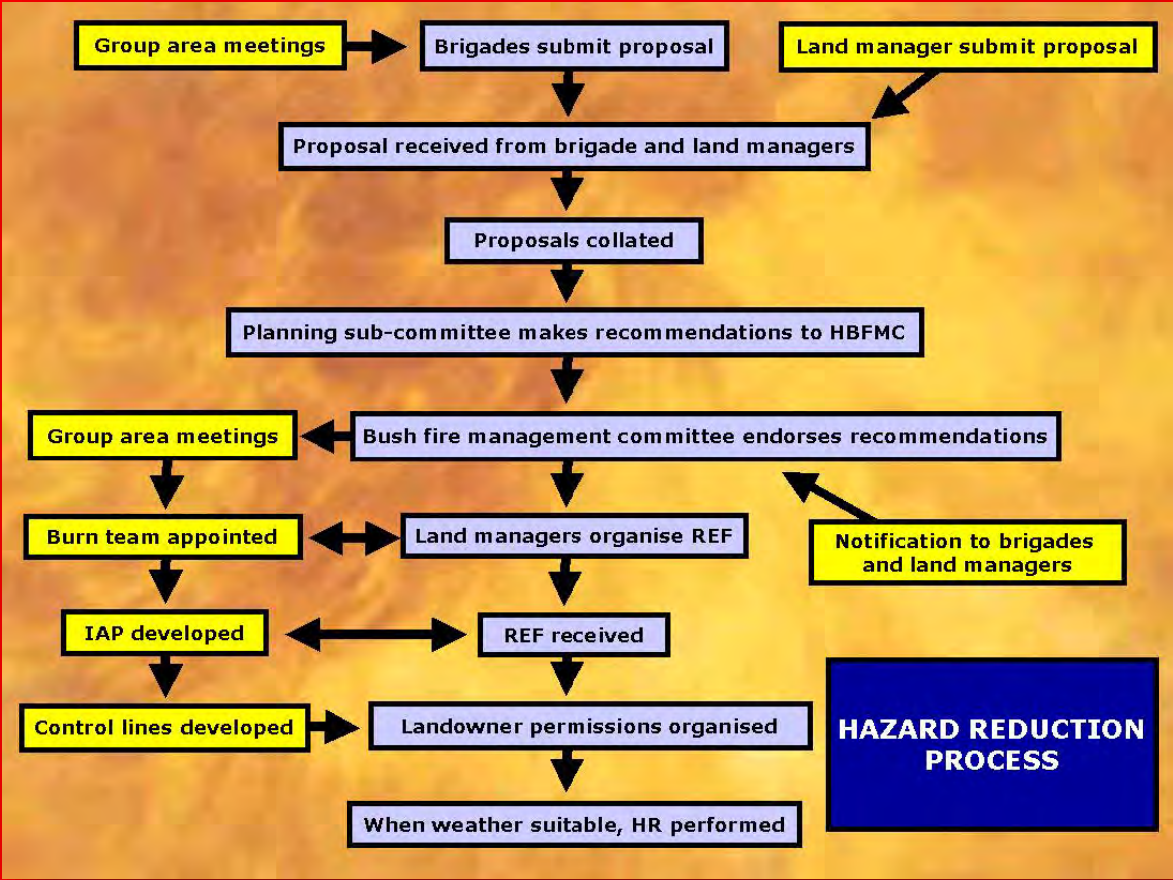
Group area meetings

Brigades submit proposal

Land manager submit proposal

Proposal received from brigade and land managers

Proposals collated

Planning sub-committee makes recommendations to HBFMC

Group area meetings

Bush fire management committee endorses recommendations

Burn team appointed

Land managers organise REF

Notification to brigades and land managers

IAP developed

REF received

Control lines developed

Landowner permissions organised

When weather suitable, HR performed

HAZARD REDUCTION PROCESS